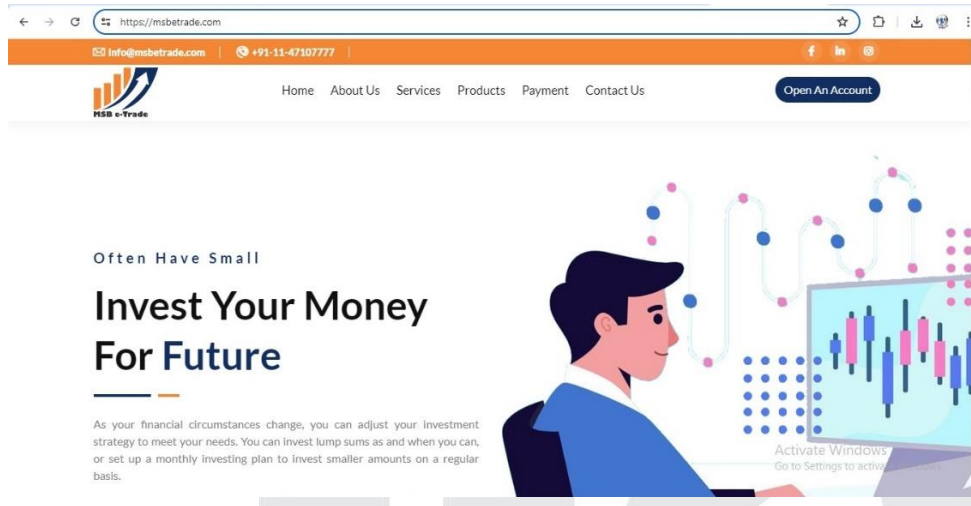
https://msbetrade.com

Info@msbetrade.com | +91-11-47107777

MSB e-Trade

Home About Us Services Products Payment Contact Us

Open An Account

Often Have Small

Invest Your Money For Future

As your financial circumstances change, you can adjust your investment strategy to meet your needs. You can invest lump sums as and when you can, or set up a monthly investing plan to invest smaller amounts on a regular basis.

Activate Windows
Go to Settings to activa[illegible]